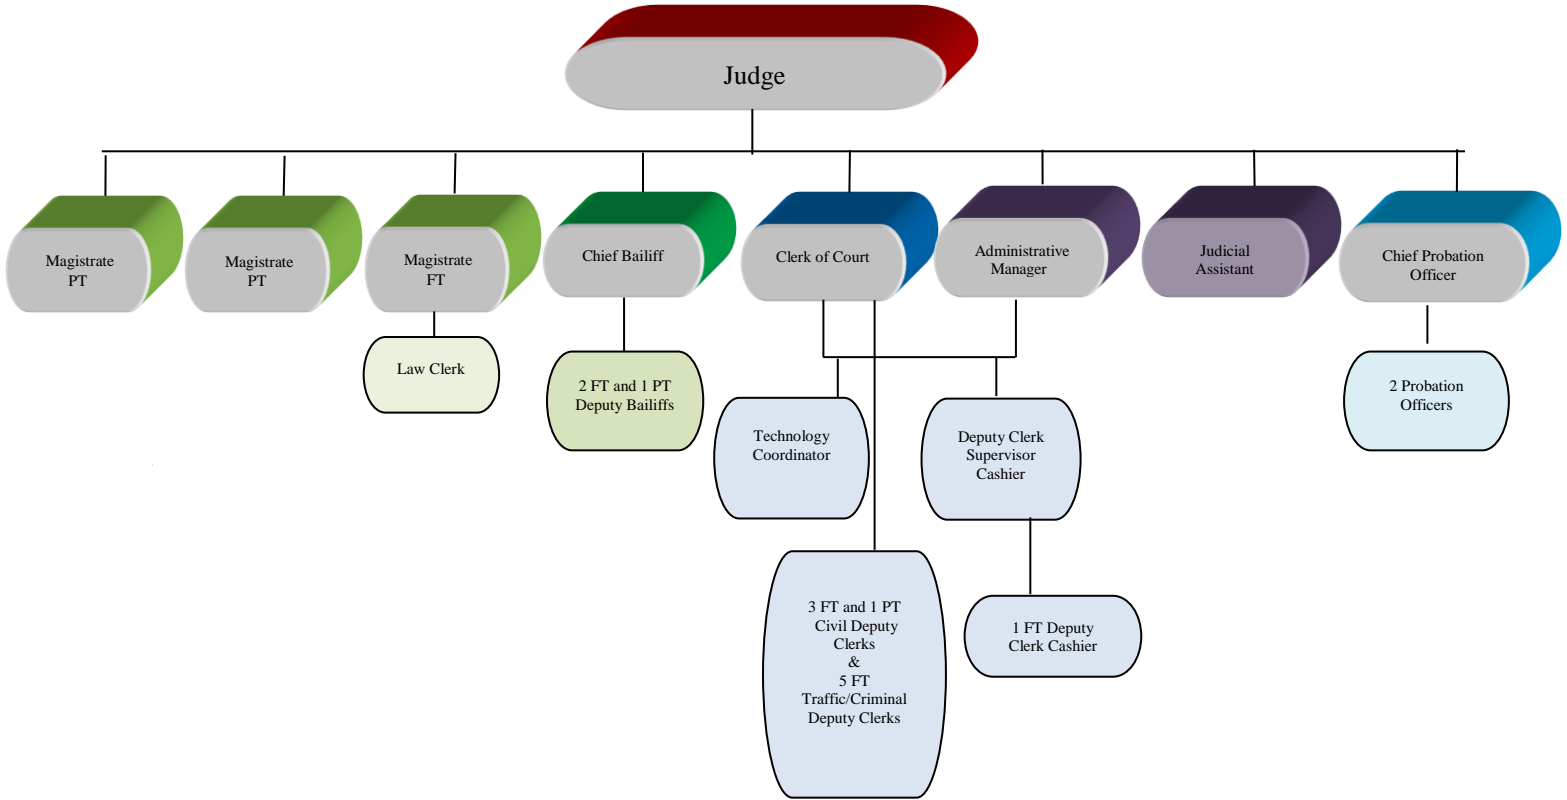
Judge

Magistrate PT

Magistrate PT

Magistrate FT

Law Clerk

Chief Bailiff

2 FT and 1 PT Deputy Bailiffs

Clerk of Court

Technology Coordinator

3 FT and 1 PT Civil Deputy Clerks & 5 FT Traffic/Criminal Deputy Clerks

Administrative Manager

Deputy Clerk Supervisor Cashier

1 FT Deputy Clerk Cashier

Judicial Assistant

Chief Probation Officer

2 Probation Officers